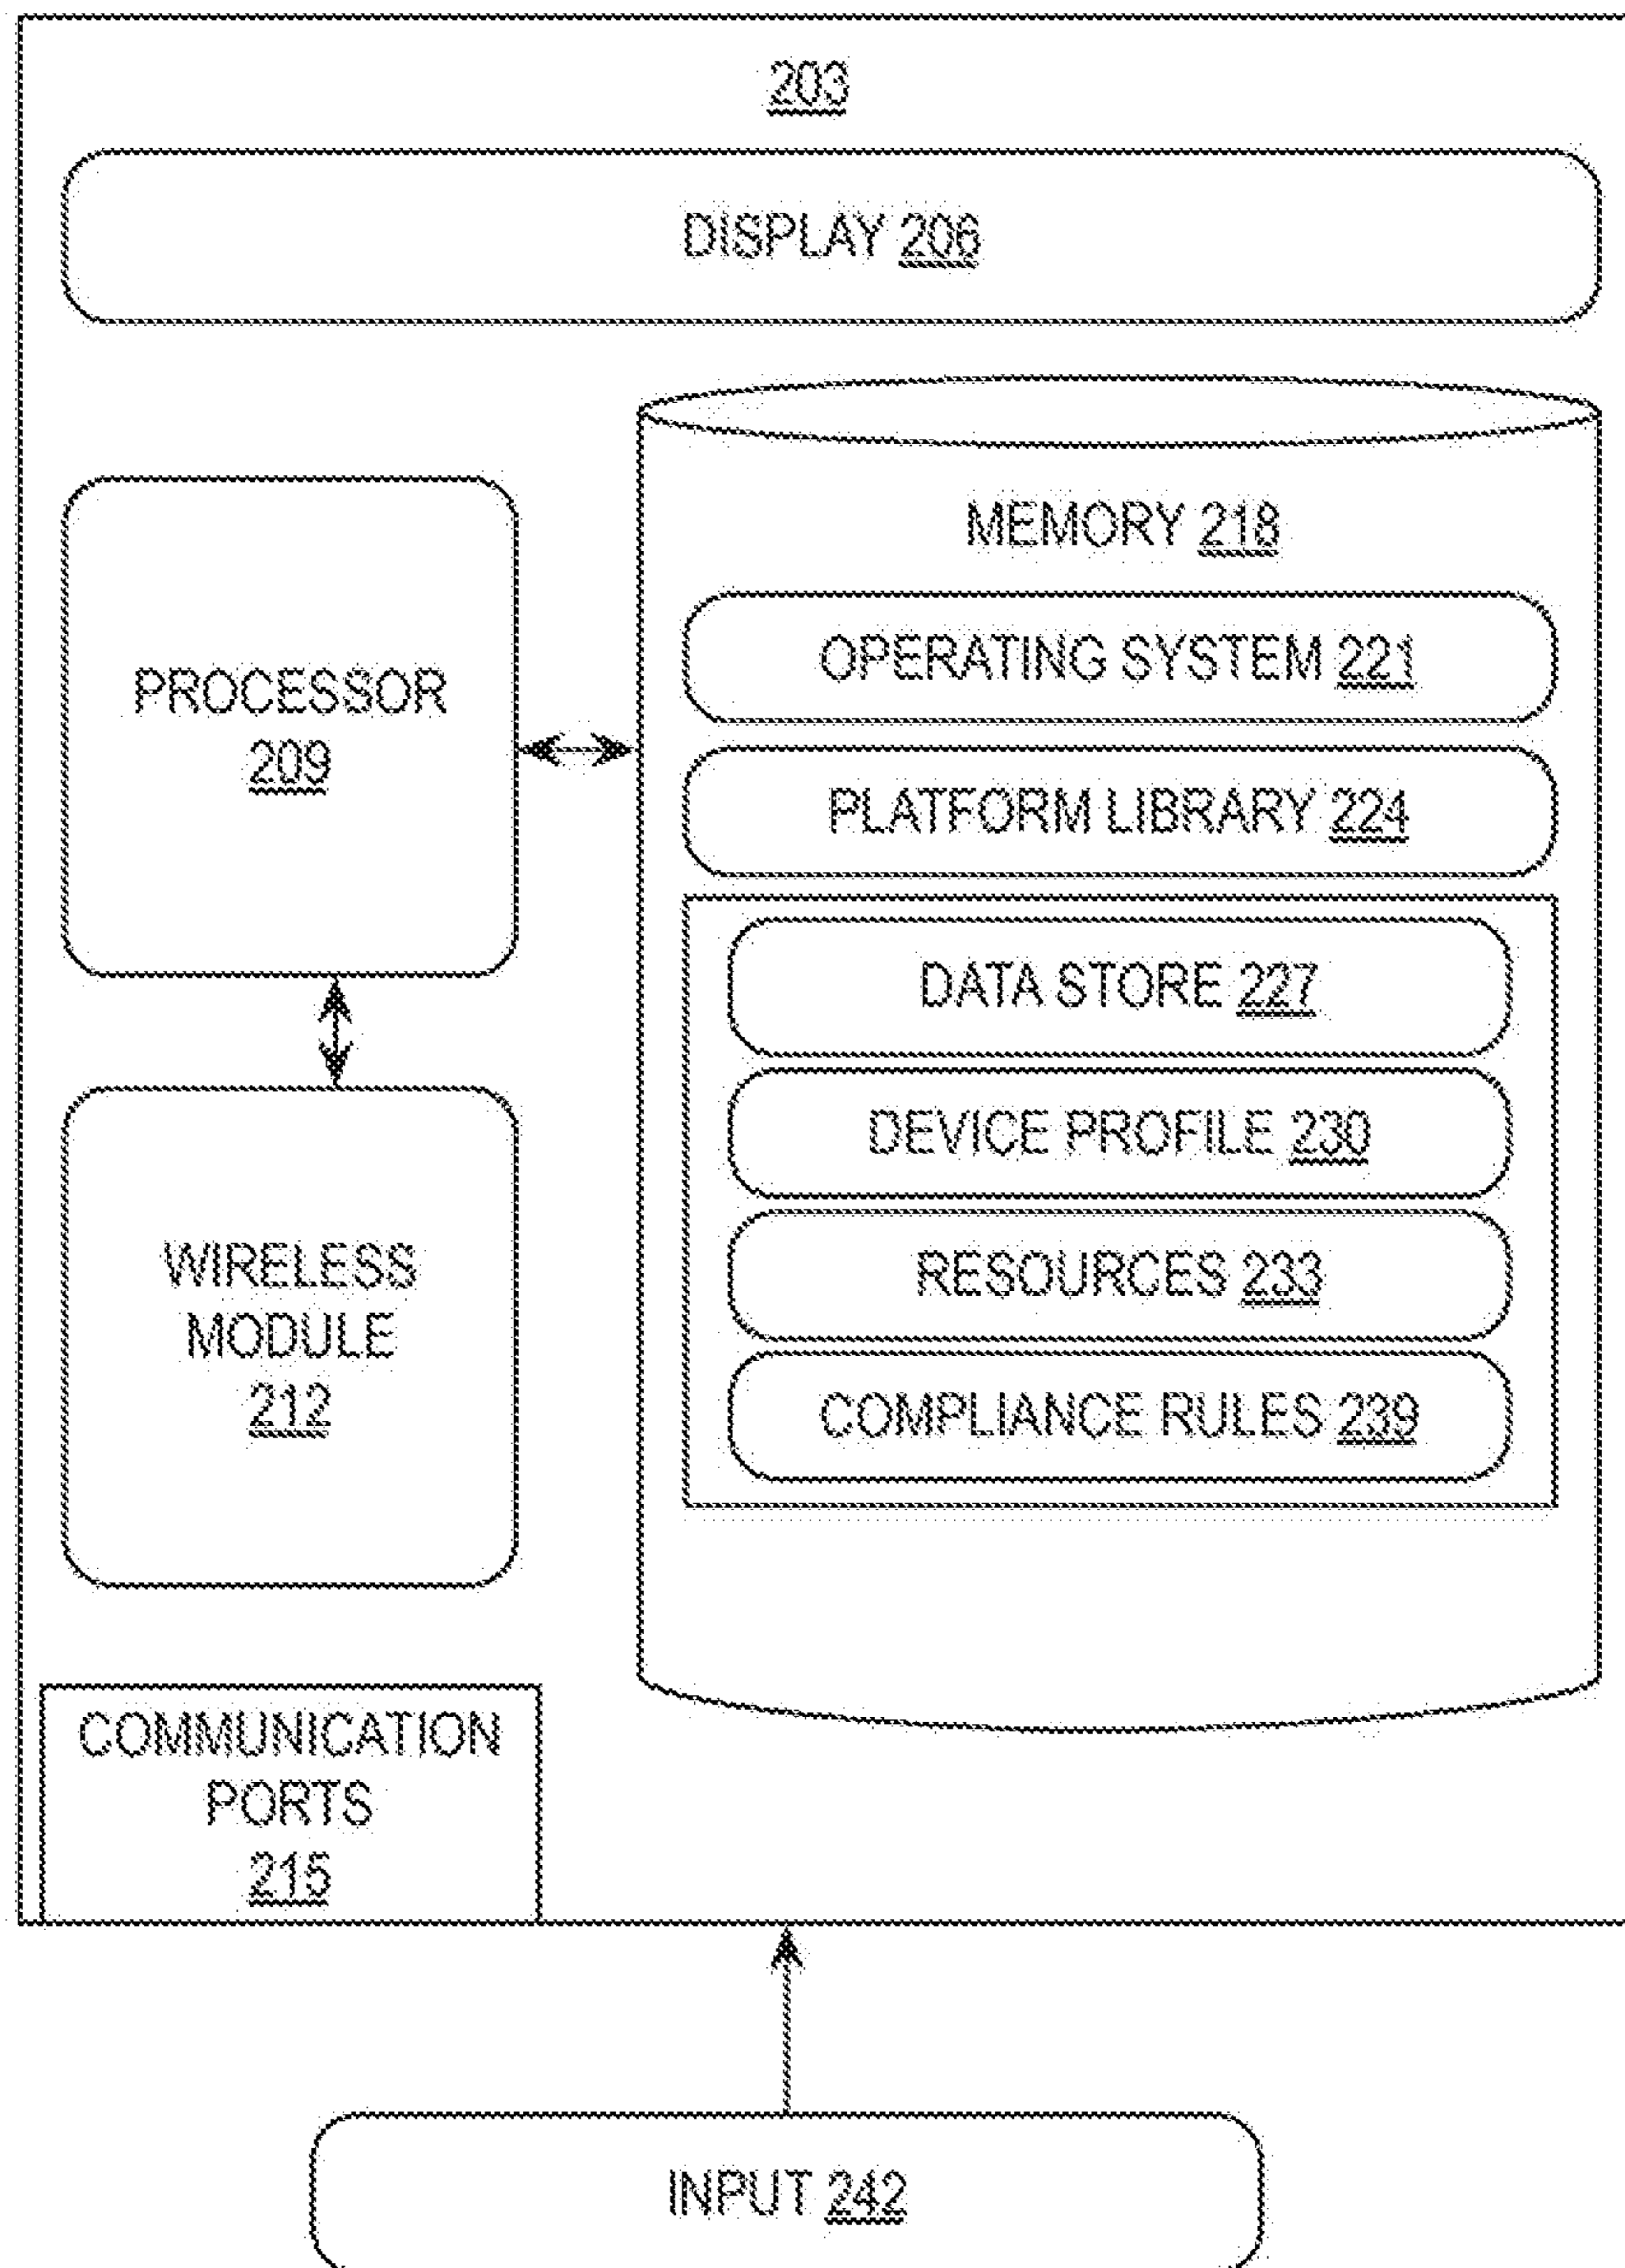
203

DISPLAY 206

PROCESSOR 209

MEMORY 218

OPERATING SYSTEM 221

PLATFORM LIBRARY 224

DATA STORE 227

DEVICE PROFILE 230

RESOURCES 233

COMPLIANCE RULES 239

WIRELESS MODULE 212

COMMUNICATION PORTS 215

INPUT 242